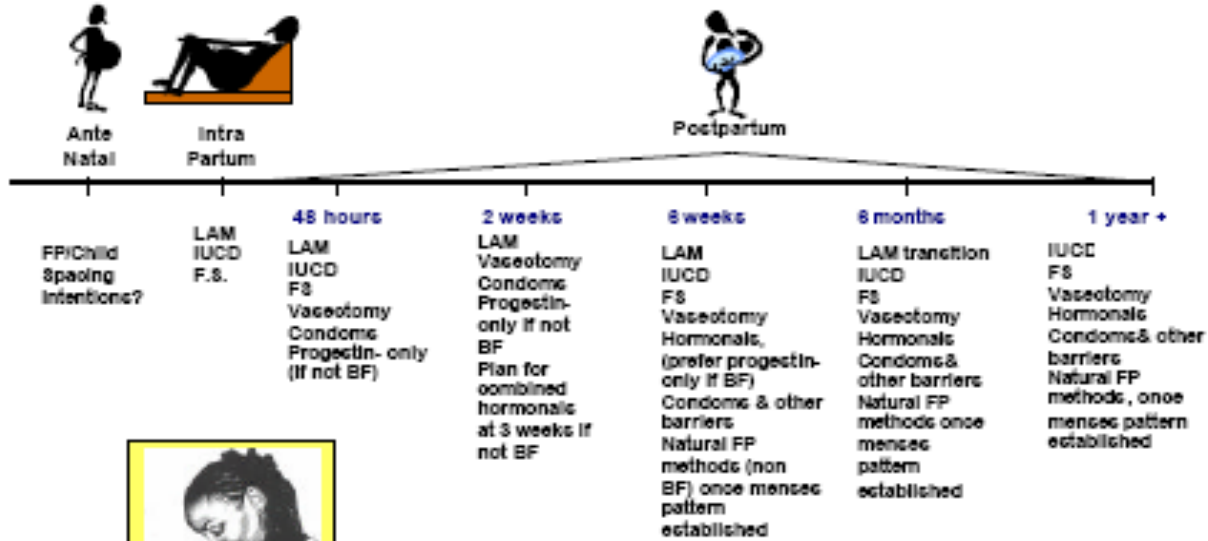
Ante Natal

Intra Partum

Postpartum

48 hours

2 weeks

6 weeks

6 months

1 year +

FP/Child Spacing intentions?

LAM IUCD F.S.

LAM IUCD FS Vasectomy Condoms Progestin- only (if not BF)

LAM Vasectomy Condoms Progestin-only if not BF Plan for combined hormonals at 3 weeks if not BF

LAM IUCD FS Vasectomy Hormonals, (prefer progestin-only if BF) Condoms & other barriers Natural FP methods (non BF) once menses pattern established

LAM transition IUCD FS Vasectomy Hormonals Condoms& other barriers Natural FP methods once menses pattern established

IUCD FS Vasectomy Hormonals Condoms& other barriers Natural FP methods , once menses pattern established